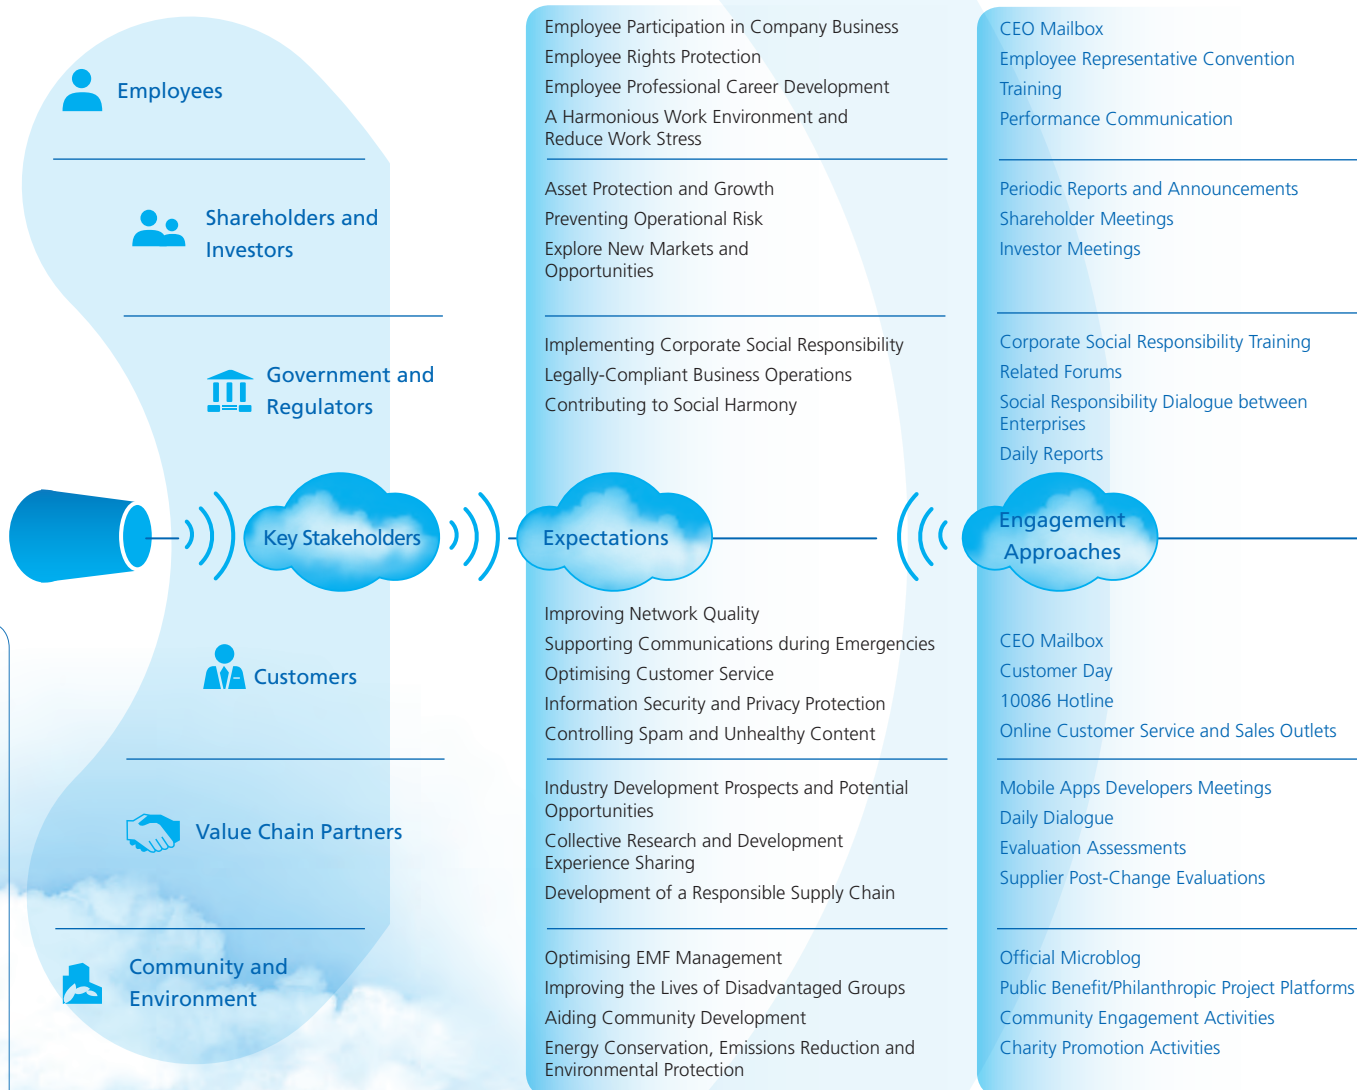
Employees

Shareholders and Investors

Government and Regulators

Key Stakeholders

Customers

Value Chain Partners

Community and Environment

Employee Participation in Company Business
Employee Rights Protection
Employee Professional Career Development
A Harmonious Work Environment and Reduce Work Stress

Asset Protection and Growth
Preventing Operational Risk
Explore New Markets and Opportunities

Implementing Corporate Social Responsibility
Legally-Compliant Business Operations
Contributing to Social Harmony

Expectations

Improving Network Quality
Supporting Communications during Emergencies
Optimising Customer Service
Information Security and Privacy Protection
Controlling Spam and Unhealthy Content

Industry Development Prospects and Potential Opportunities
Collective Research and Development Experience Sharing
Development of a Responsible Supply Chain

Optimising EMF Management
Improving the Lives of Disadvantaged Groups
Aiding Community Development
Energy Conservation, Emissions Reduction and Environmental Protection

CEO Mailbox
Employee Representative Convention
Training
Performance Communication

Periodic Reports and Announcements
Shareholder Meetings
Investor Meetings

Corporate Social Responsibility Training
Related Forums
Social Responsibility Dialogue between Enterprises
Daily Reports

Engagement Approaches

CEO Mailbox
Customer Day
10086 Hotline
Online Customer Service and Sales Outlets

Mobile Apps Developers Meetings
Daily Dialogue
Evaluation Assessments
Supplier Post-Change Evaluations

Official Microblog
Public Benefit/Philanthropic Project Platforms
Community Engagement Activities
Charity Promotion Activities